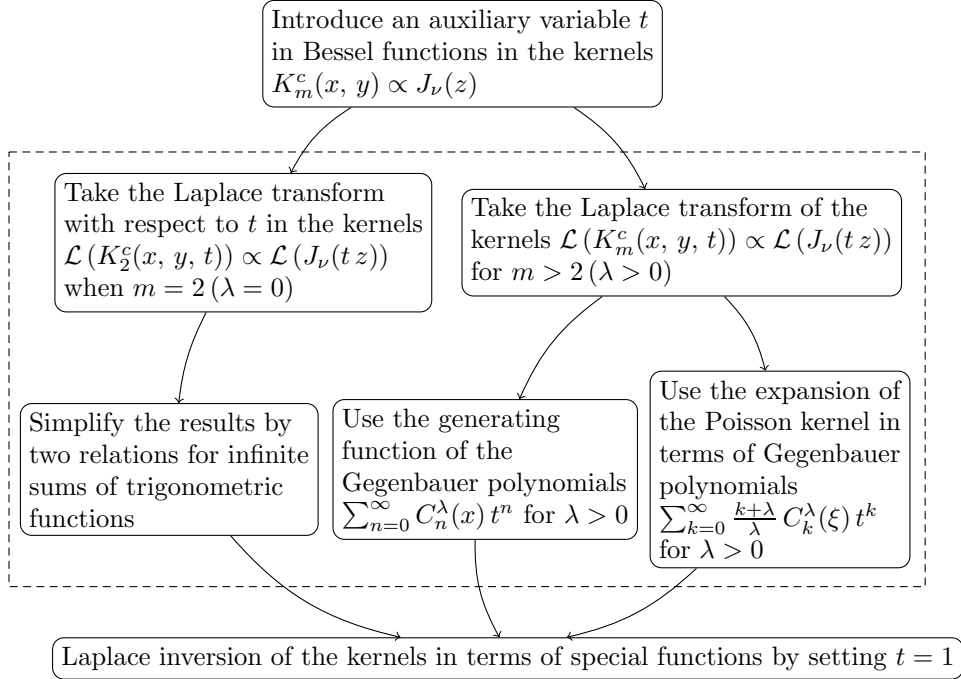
Introduce an auxiliary variable $t$ in Bessel functions in the kernels $K_m^c(x, y) \propto J_\nu(z)$

Take the Laplace transform with respect to $t$ in the kernels $\mathcal{L}(K_2^c(x, y, t)) \propto \mathcal{L}(J_\nu(t z))$ when $m = 2\,(\lambda = 0)$

Take the Laplace transform of the kernels $\mathcal{L}(K_m^c(x, y, t)) \propto \mathcal{L}(J_\nu(t z))$ for $m > 2\,(\lambda > 0)$

Simplify the results by two relations for infinite sums of trigonometric functions

Use the generating function of the Gegenbauer polynomials $\sum_{n=0}^{\infty} C_n^\lambda(x)\, t^n$ for $\lambda > 0$

Use the expansion of the Poisson kernel in terms of Gegenbauer polynomials $\sum_{k=0}^{\infty} \frac{k+\lambda}{\lambda} C_k^\lambda(\xi)\, t^k$ for $\lambda > 0$

Laplace inversion of the kernels in terms of special functions by setting $t = 1$